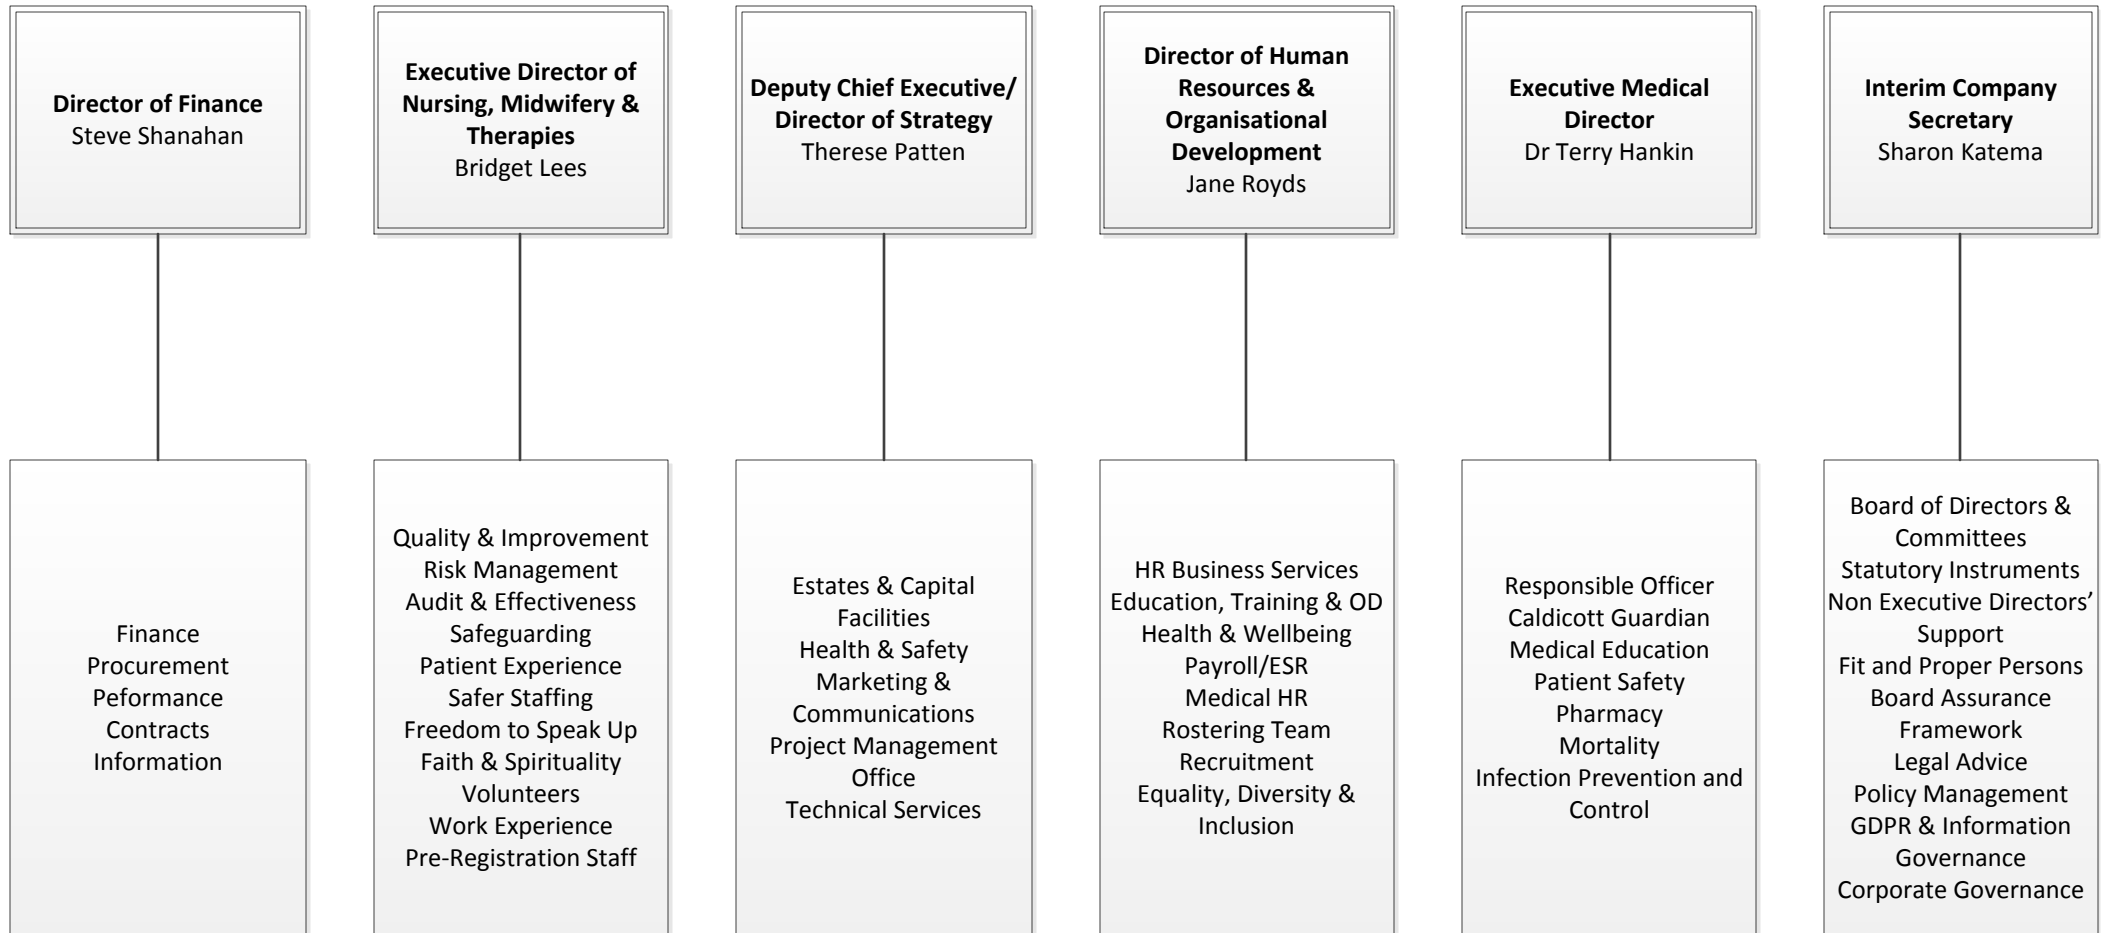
**Director of Finance**
Steve Shanahan

**Executive Director of Nursing, Midwifery & Therapies**
Bridget Lees

**Deputy Chief Executive/ Director of Strategy**
Therese Patten

**Director of Human Resources & Organisational Development**
Jane Royds

**Executive Medical Director**
Dr Terry Hankin

**Interim Company Secretary**
Sharon Katema

Finance
Procurement
Peformance
Contracts
Information

Quality & Improvement
Risk Management
Audit & Effectiveness
Safeguarding
Patient Experience
Safer Staffing
Freedom to Speak Up
Faith & Spirituality
Volunteers
Work Experience
Pre-Registration Staff

Estates & Capital
Facilities
Health & Safety
Marketing & Communications
Project Management Office
Technical Services

HR Business Services
Education, Training & OD
Health & Wellbeing
Payroll/ESR
Medical HR
Rostering Team
Recruitment
Equality, Diversity & Inclusion

Responsible Officer
Caldicott Guardian
Medical Education
Patient Safety
Pharmacy
Mortality
Infection Prevention and Control

Board of Directors & Committees
Statutory Instruments
Non Executive Directors' Support
Fit and Proper Persons
Board Assurance Framework
Legal Advice
Policy Management
GDPR & Information Governance
Corporate Governance